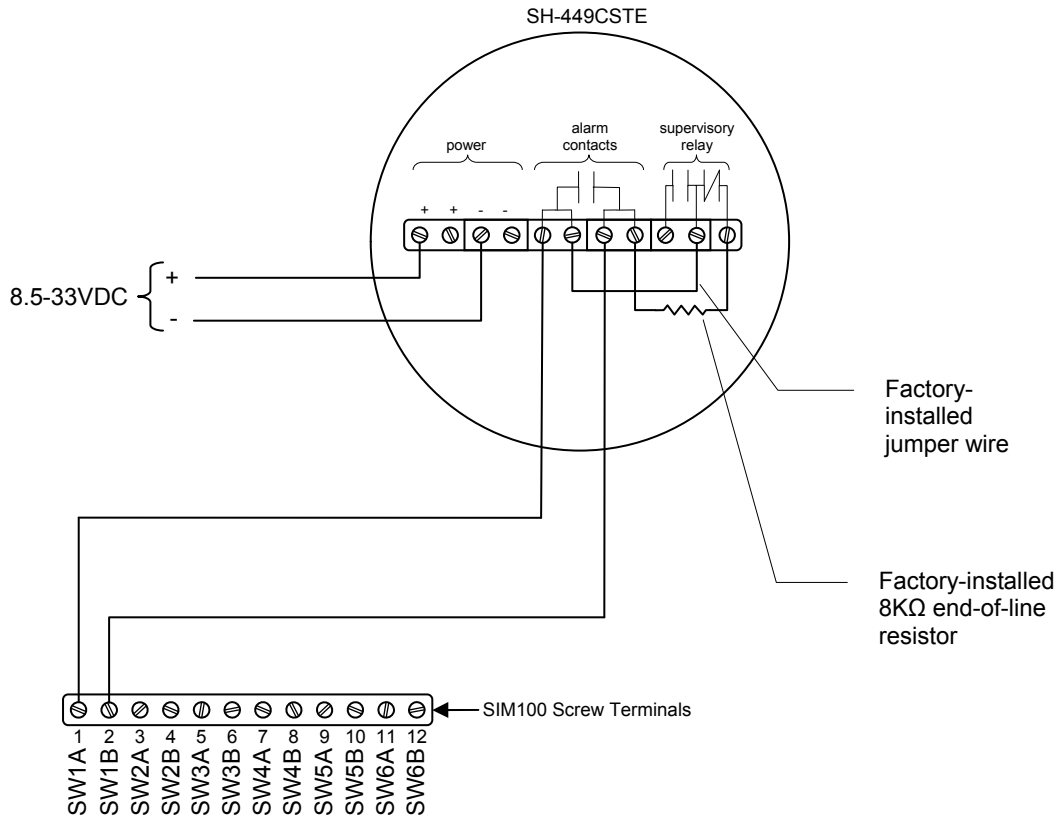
SH-449CSTE

power

alarm contacts

supervisory relay

+ + - -

8.5-33VDC

+

-

Factory-installed jumper wire

Factory-installed 8KΩ end-of-line resistor

SIM100 Screw Terminals

1 2 3 4 5 6 7 8 9 10 11 12

SW1A SW1B SW2A SW2B SW3A SW3B SW4A SW4B SW5A SW5B SW6A SW6B